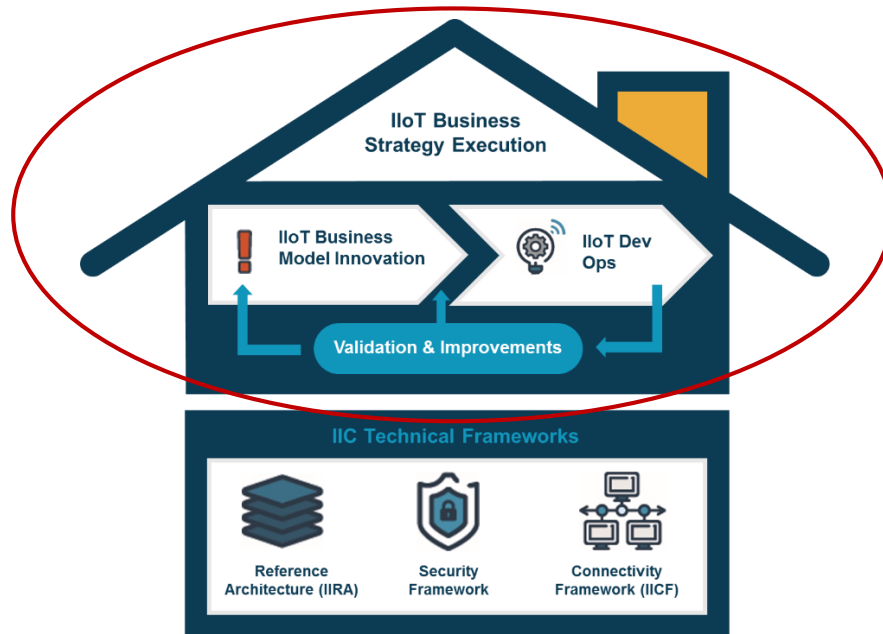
IIoT Business Strategy Execution

IIoT Business Model Innovation

IIoT Dev Ops

Validation & Improvements

IIC Technical Frameworks

Reference Architecture (IIRA)

Security Framework

Connectivity Framework (IICF)